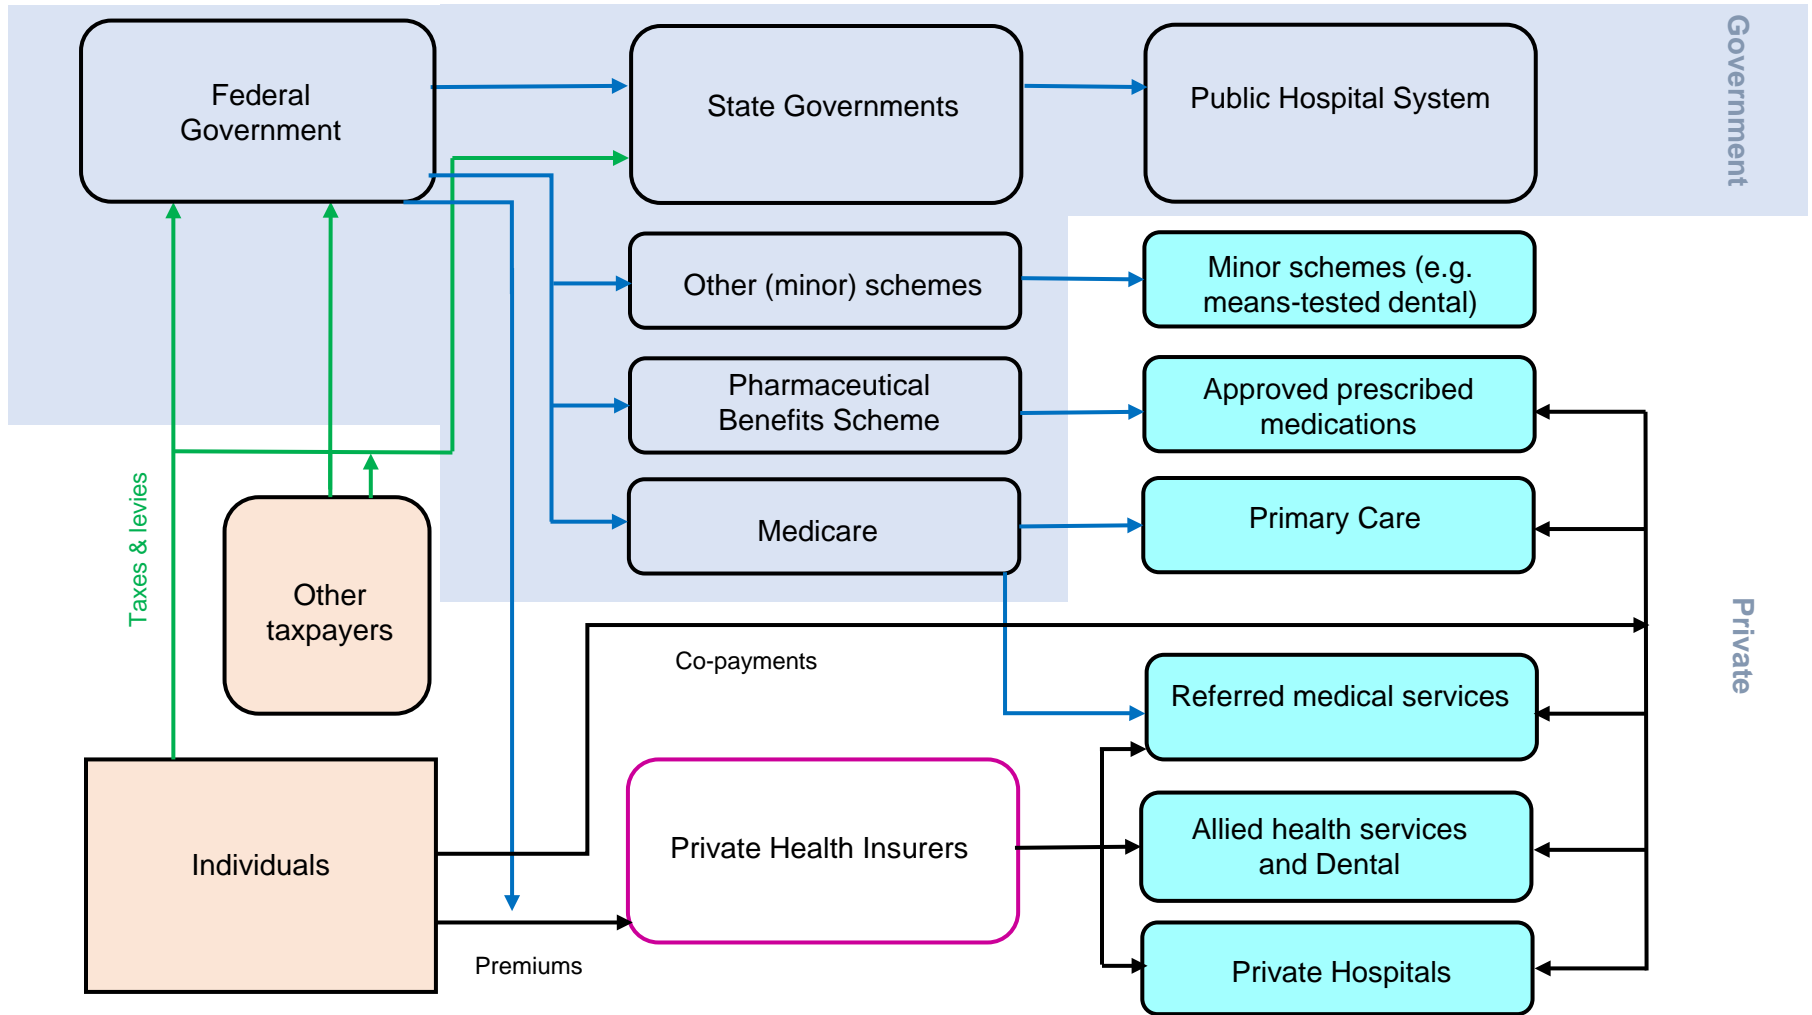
Federal Government

State Governments

Public Hospital System

Government

Other (minor) schemes

Minor schemes (e.g. means-tested dental)

Pharmaceutical Benefits Scheme

Approved prescribed medications

Taxes & levies

Other taxpayers

Medicare

Primary Care

Private

Co-payments

Referred medical services

Individuals

Private Health Insurers

Allied health services and Dental

Premiums

Private Hospitals